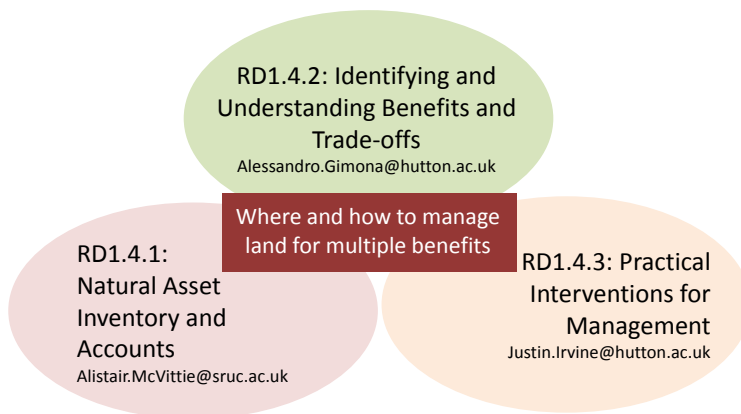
RD1.4.2: Identifying and Understanding Benefits and Trade-offs
Alessandro.Gimona@hutton.ac.uk

Where and how to manage land for multiple benefits

RD1.4.1: Natural Asset Inventory and Accounts
Alistair.McVittie@sruc.ac.uk

RD1.4.3: Practical Interventions for Management
Justin.Irvine@hutton.ac.uk